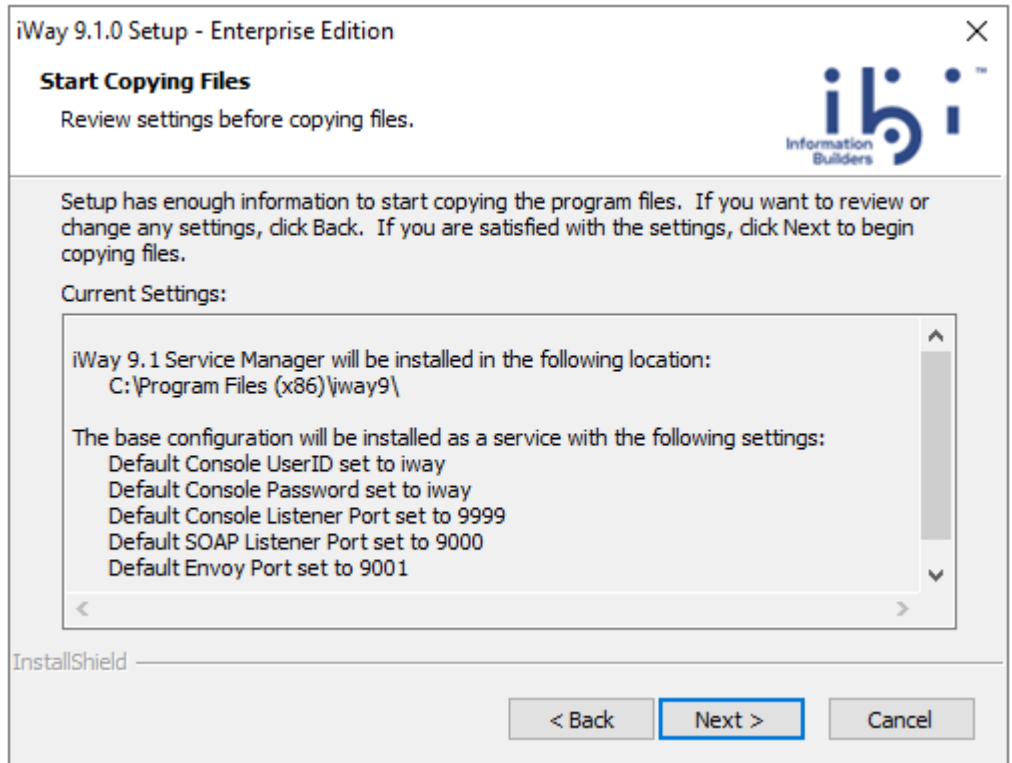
iWay 9.1.0 Setup - Enterprise Edition

×

Start Copying Files

Review settings before copying files.

ibi™ Information Builders

Setup has enough information to start copying the program files. If you want to review or change any settings, click Back. If you are satisfied with the settings, click Next to begin copying files.

Current Settings:

iWay 9.1 Service Manager will be installed in the following location:
C:\Program Files (x86)\iway9\

The base configuration will be installed as a service with the following settings:
Default Console UserID set to iway
Default Console Password set to iway
Default Console Listener Port set to 9999
Default SOAP Listener Port set to 9000
Default Envoy Port set to 9001

InstallShield

< Back

Next >

Cancel